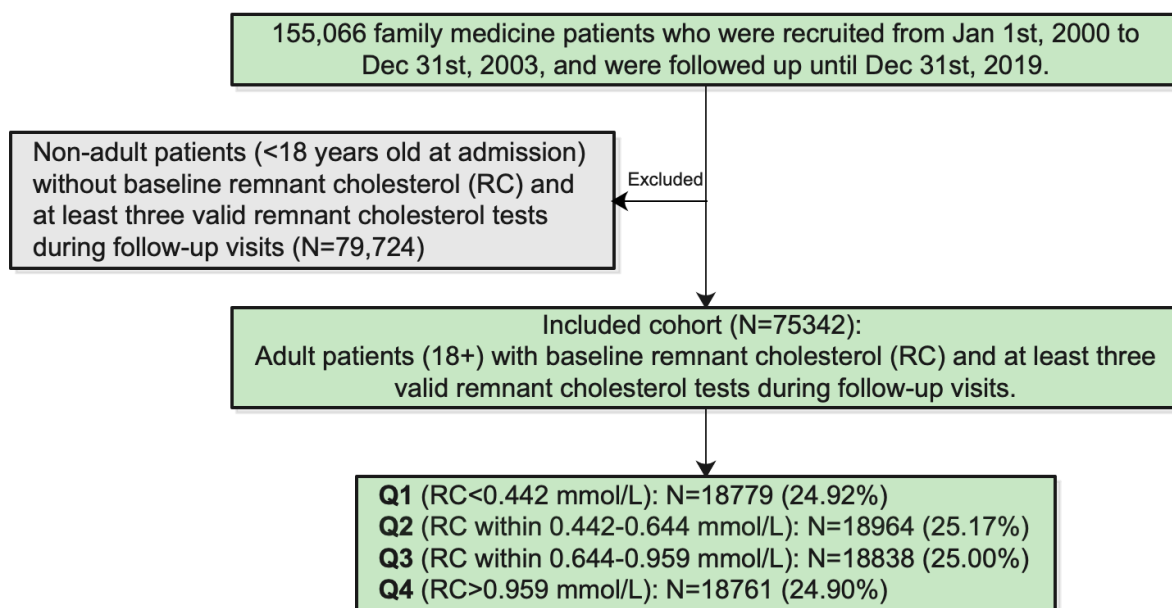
155,066 family medicine patients who were recruited from Jan 1st, 2000 to Dec 31st, 2003, and were followed up until Dec 31st, 2019.

Non-adult patients (<18 years old at admission) without baseline remnant cholesterol (RC) and at least three valid remnant cholesterol tests during follow-up visits (N=79,724)

Excluded

Included cohort (N=75342):
Adult patients (18+) with baseline remnant cholesterol (RC) and at least three valid remnant cholesterol tests during follow-up visits.

Q1 (RC<0.442 mmol/L): N=18779 (24.92%)
Q2 (RC within 0.442-0.644 mmol/L): N=18964 (25.17%)
Q3 (RC within 0.644-0.959 mmol/L): N=18838 (25.00%)
Q4 (RC>0.959 mmol/L): N=18761 (24.90%)